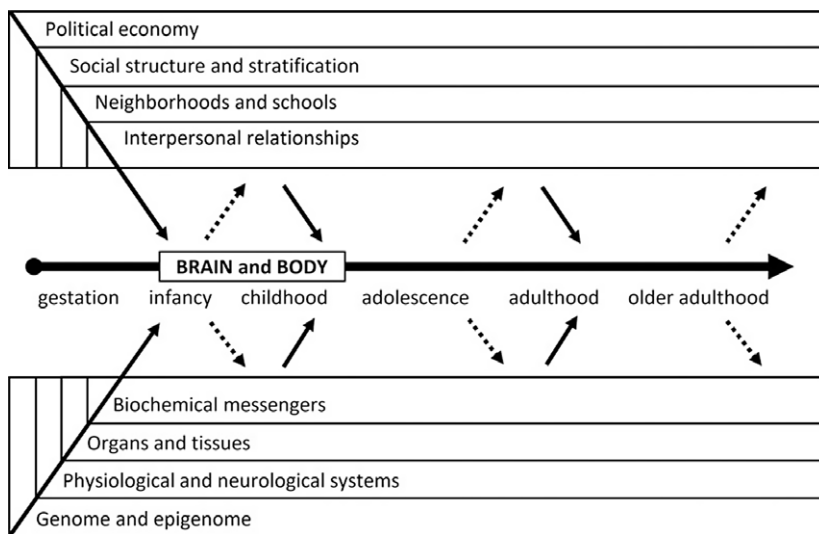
Political economy

Social structure and stratification

Neighborhoods and schools

Interpersonal relationships

BRAIN and BODY

gestation infancy childhood adolescence adulthood older adulthood

Biochemical messengers

Organs and tissues

Physiological and neurological systems

Genome and epigenome